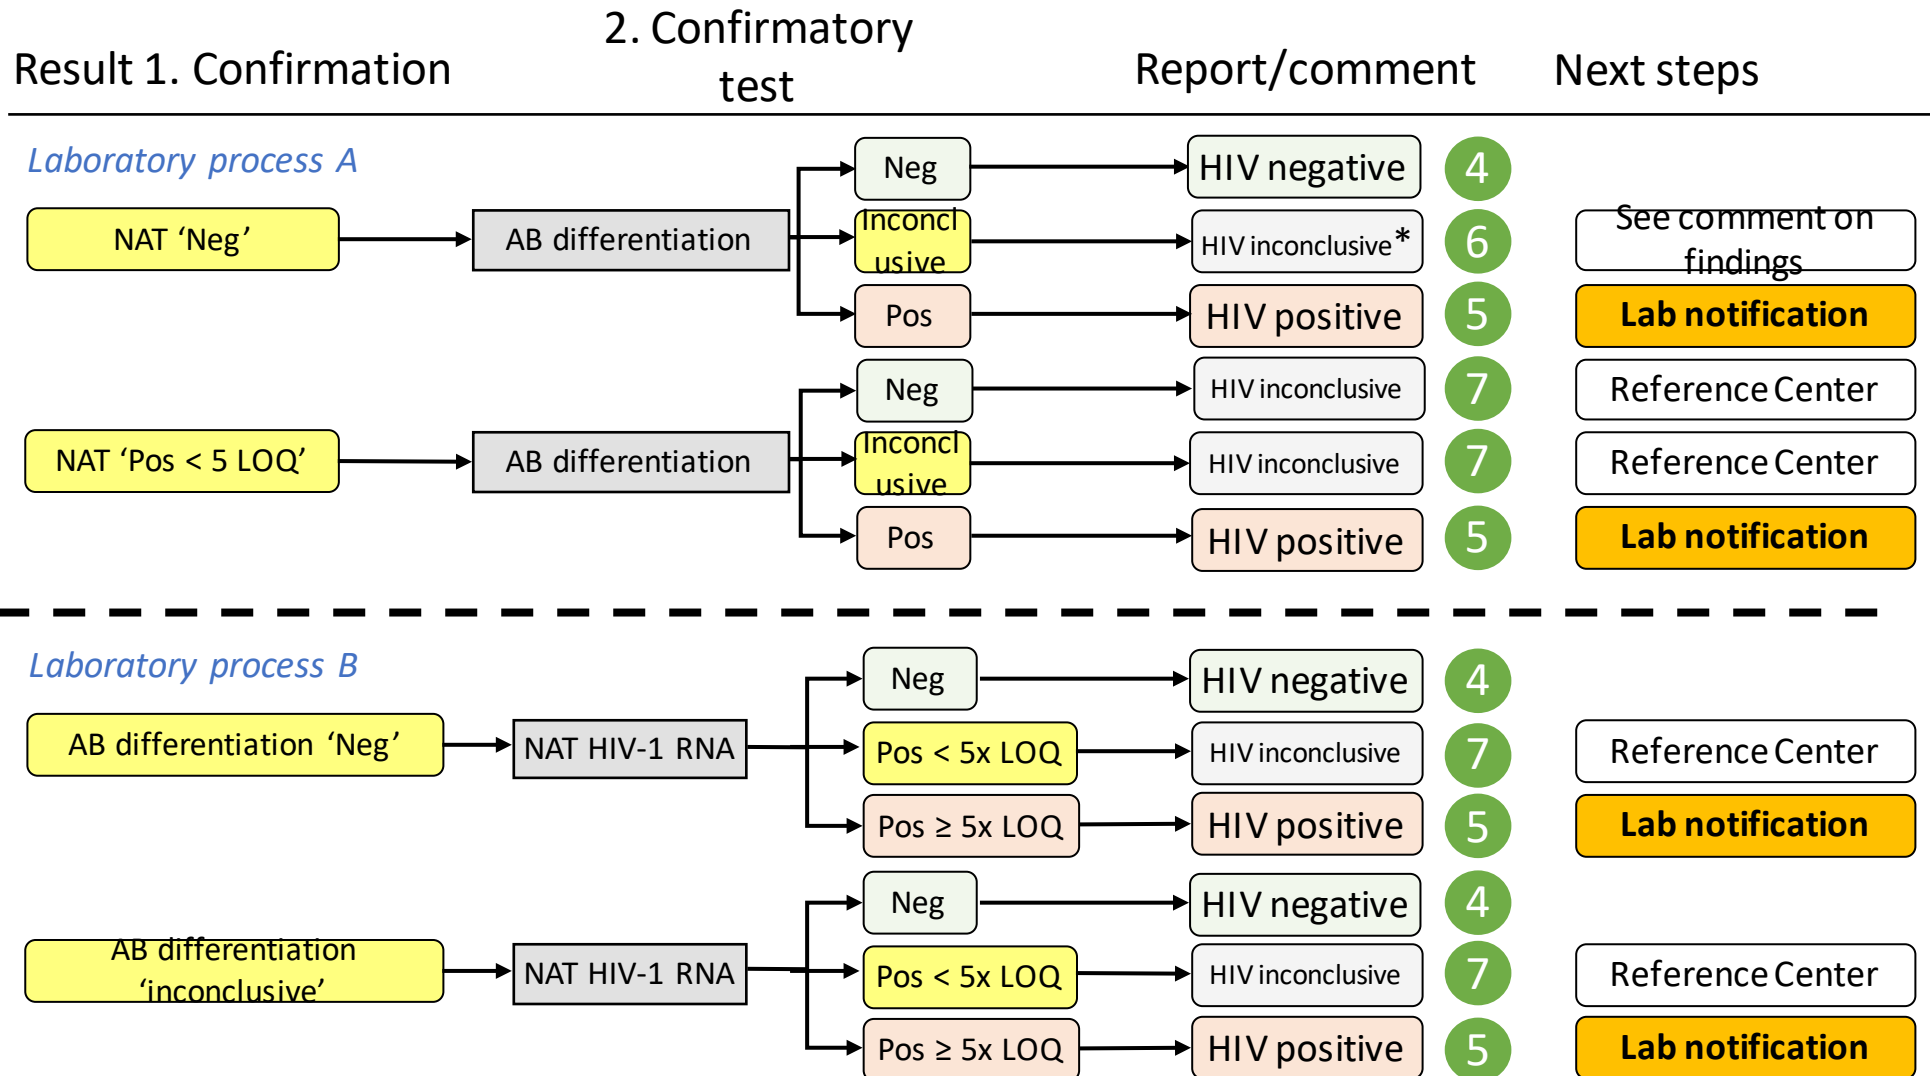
Result 1. Confirmation

2. Confirmatory test

Report/comment

Next steps

Laboratory process A

NAT ‘Neg’

AB differentiation

Neg

HIV negative

4

Inconclusive

HIV inconclusive*

6

See comment on findings

Pos

HIV positive

5

Lab notification

NAT ‘Pos < 5 LOQ’

AB differentiation

Neg

HIV inconclusive

7

Reference Center

Inconclusive

HIV inconclusive

7

Reference Center

Pos

HIV positive

5

Lab notification

Laboratory process B

AB differentiation ‘Neg’

NAT HIV-1 RNA

Neg

HIV negative

4

Pos < 5x LOQ

HIV inconclusive

7

Reference Center

Pos ≥ 5x LOQ

HIV positive

5

Lab notification

AB differentiation ‘inconclusive’

NAT HIV-1 RNA

Neg

HIV negative

4

Pos < 5x LOQ

HIV inconclusive

7

Reference Center

Pos ≥ 5x LOQ

HIV positive

5

Lab notification